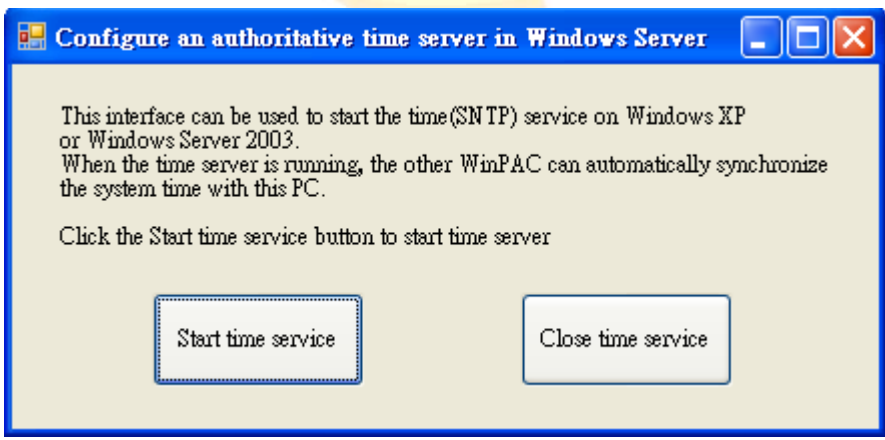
Configure an authoritative time server in Windows Server

This interface can be used to start the time(SNTP) service on Windows XP or Windows Server 2003.
When the time server is running, the other WinPAC can automatically synchronize the system time with this PC.

Click the Start time service button to start time server

Start time service

Close time service